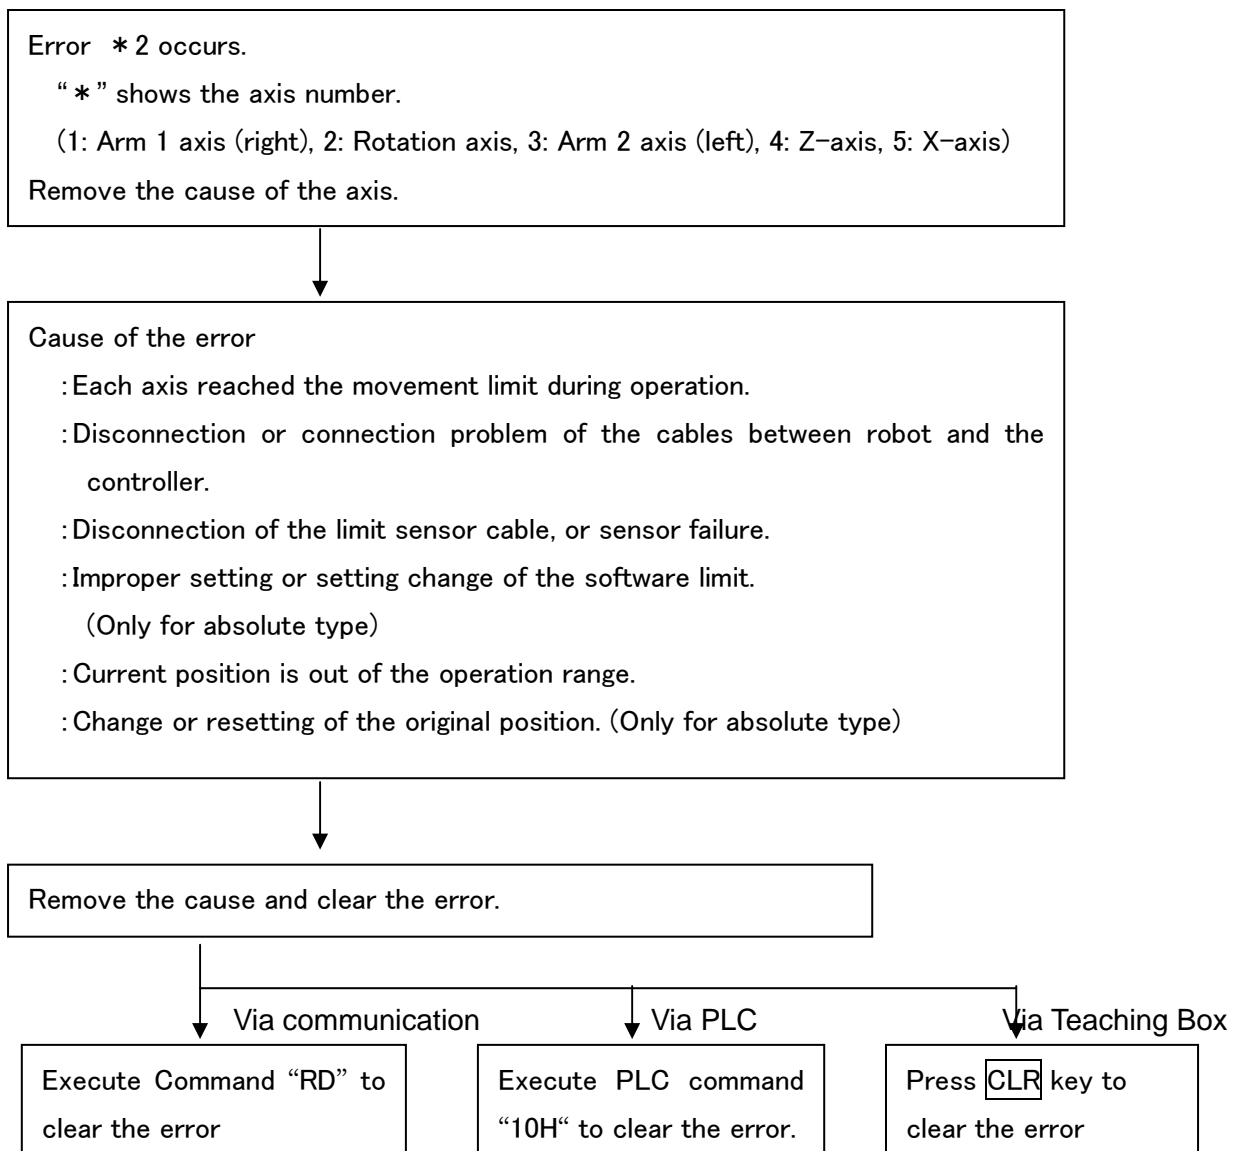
Error ＊2 occurs.

"＊" shows the axis number.

(1: Arm 1 axis (right), 2: Rotation axis, 3: Arm 2 axis (left), 4: Z−axis, 5: X−axis)

Remove the cause of the axis.

Cause of the error

: Each axis reached the movement limit during operation.

: Disconnection or connection problem of the cables between robot and the controller.

: Disconnection of the limit sensor cable, or sensor failure.

: Improper setting or setting change of the software limit. (Only for absolute type)

: Current position is out of the operation range.

: Change or resetting of the original position. (Only for absolute type)

Remove the cause and clear the error.

Via communication

Via PLC

Via Teaching Box

Execute Command "RD" to clear the error

Execute PLC command "10H" to clear the error.

Press CLR key to clear the error